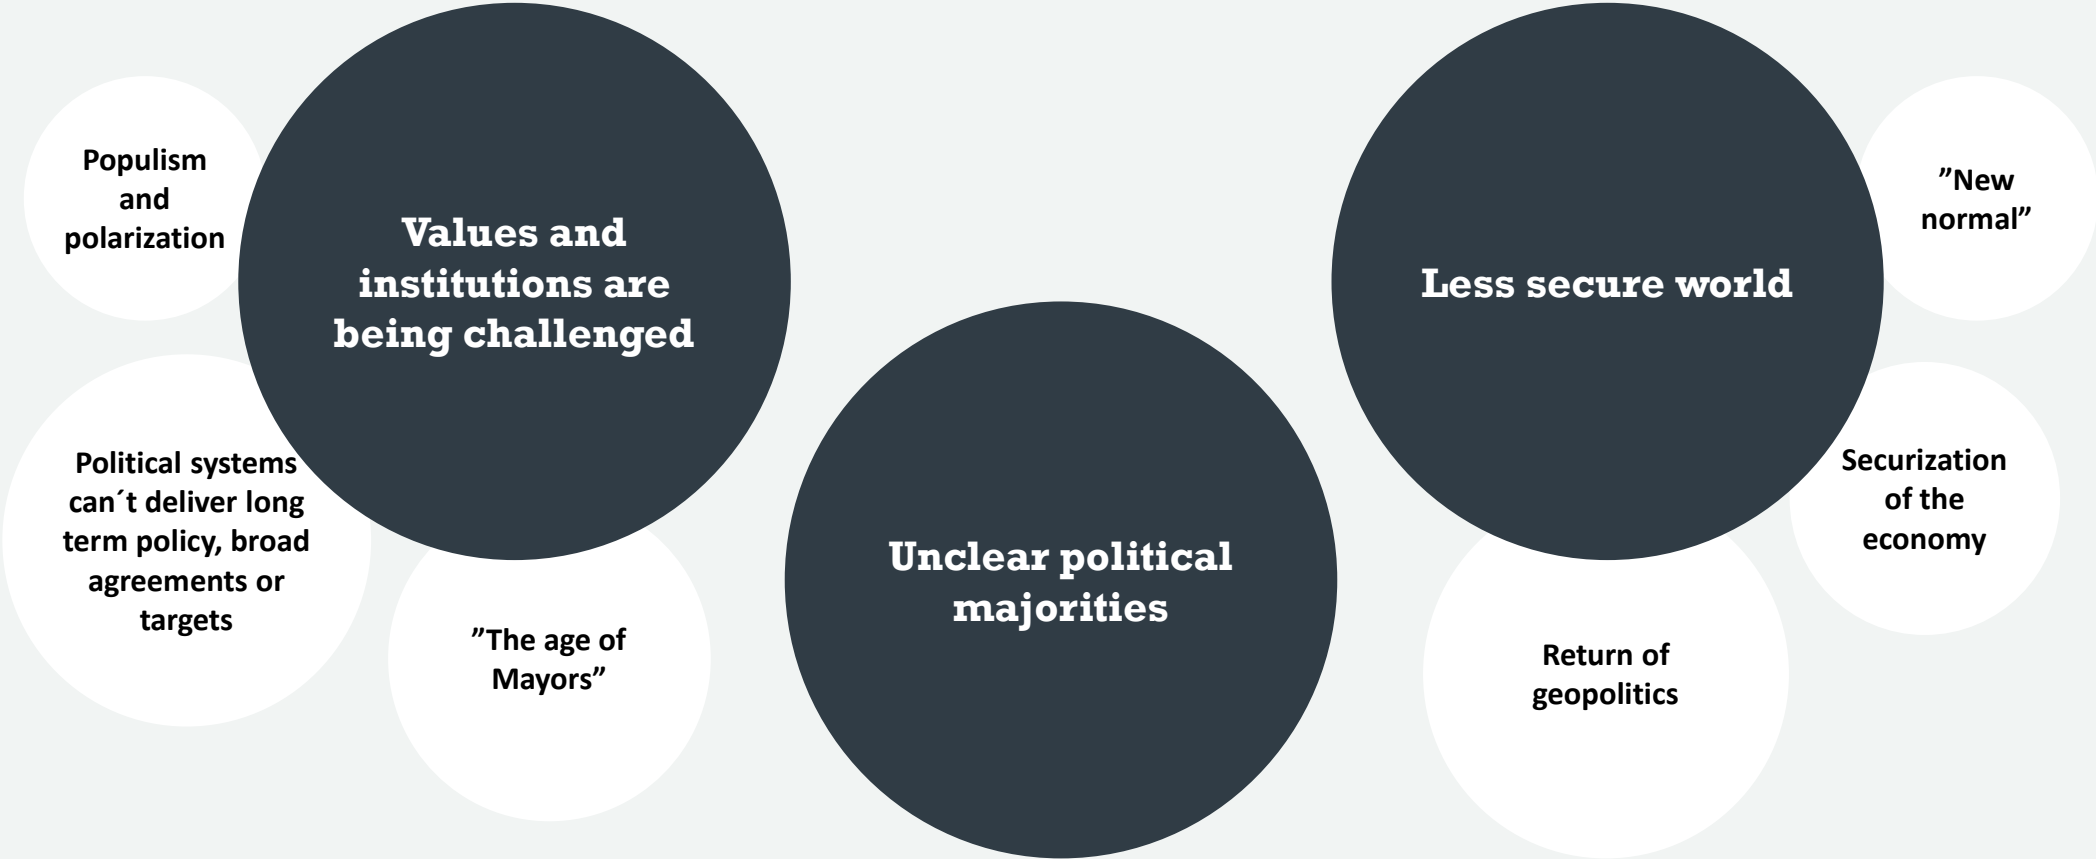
Populism and polarization

Values and institutions are being challenged

Political systems can´t deliver long term policy, broad agreements or targets

”The age of Mayors”

Unclear political majorities

Less secure world

”New normal”

Securization of the economy

Return of geopolitics